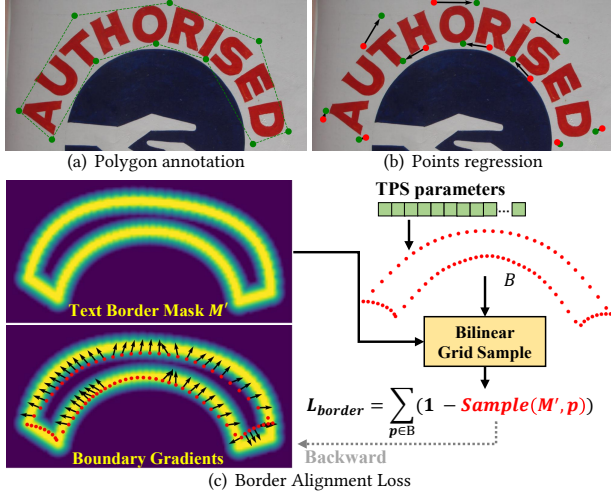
AUTHORISED

(a) Polygon annotation

AUTHORISED

(b) Points regression

TPS parameters

$B$

Bilinear Grid Sample

Text Border Mask $M'$

Boundary Gradients

$L_{border} = \sum_{p \in B} (1 - Sample(M', p))$

Backward

(c) Border Alignment Loss